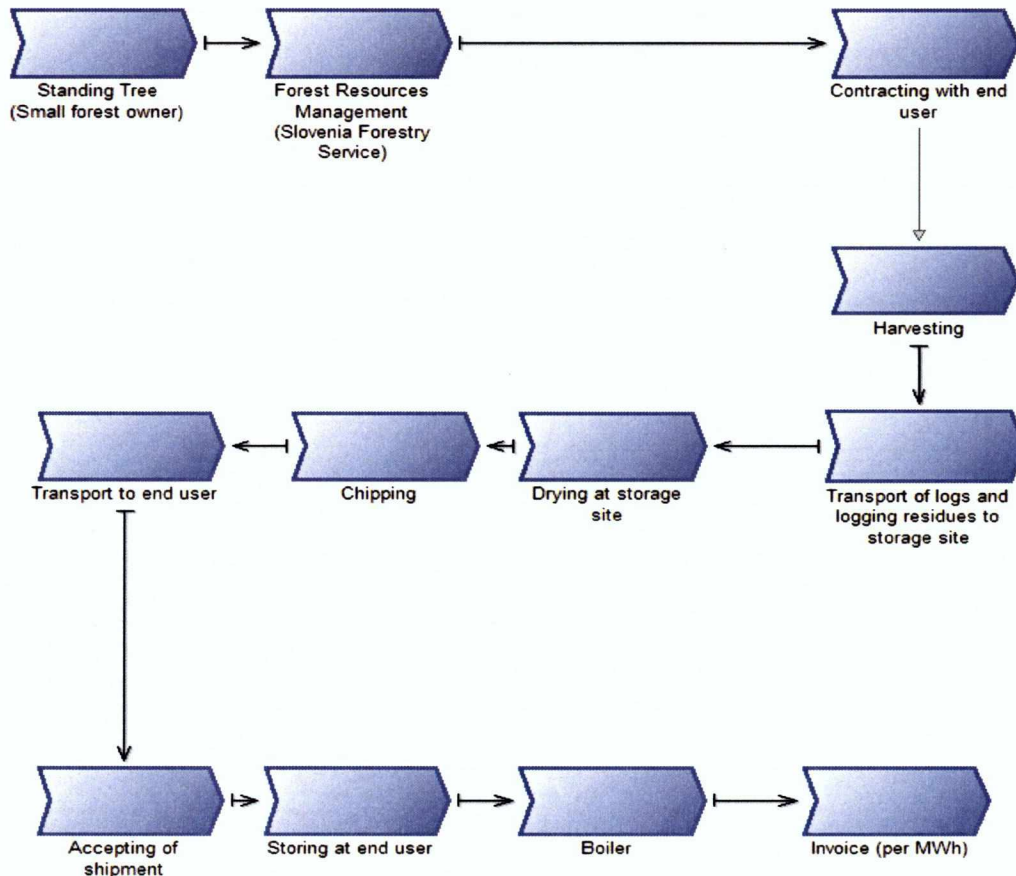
Standing Tree (Small forest owner)

Forest Resources Management (Slovenia Forestry Service)

Contracting with end user

Harvesting

Transport of logs and logging residues to storage site

Drying at storage site

Chipping

Transport to end user

Accepting of shipment

Storing at end user

Boiler

Invoice (per MWh)